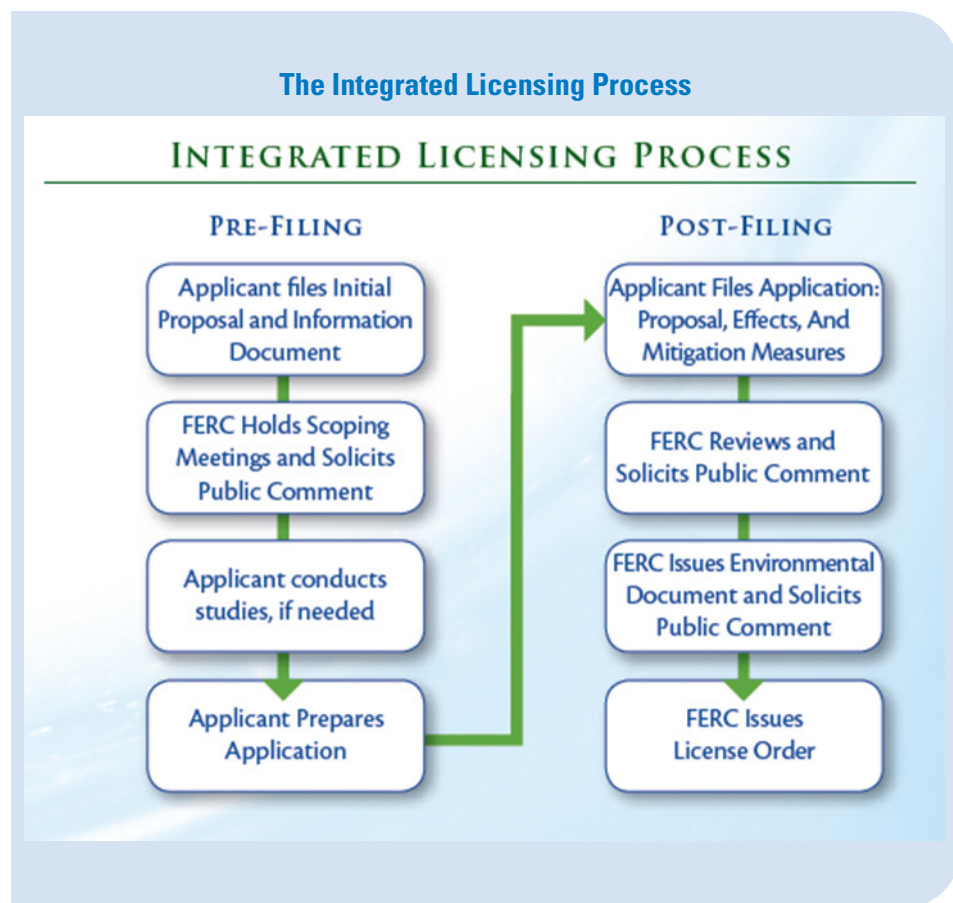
The Integrated Licensing Process

INTEGRATED LICENSING PROCESS

PRE-FILING

Applicant files Initial Proposal and Information Document

FERC Holds Scoping Meetings and Solicits Public Comment

Applicant conducts studies, if needed

Applicant Prepares Application

POST-FILING

Applicant Files Application: Proposal, Effects, And Mitigation Measures

FERC Reviews and Solicits Public Comment

FERC Issues Environmental Document and Solicits Public Comment

FERC Issues License Order